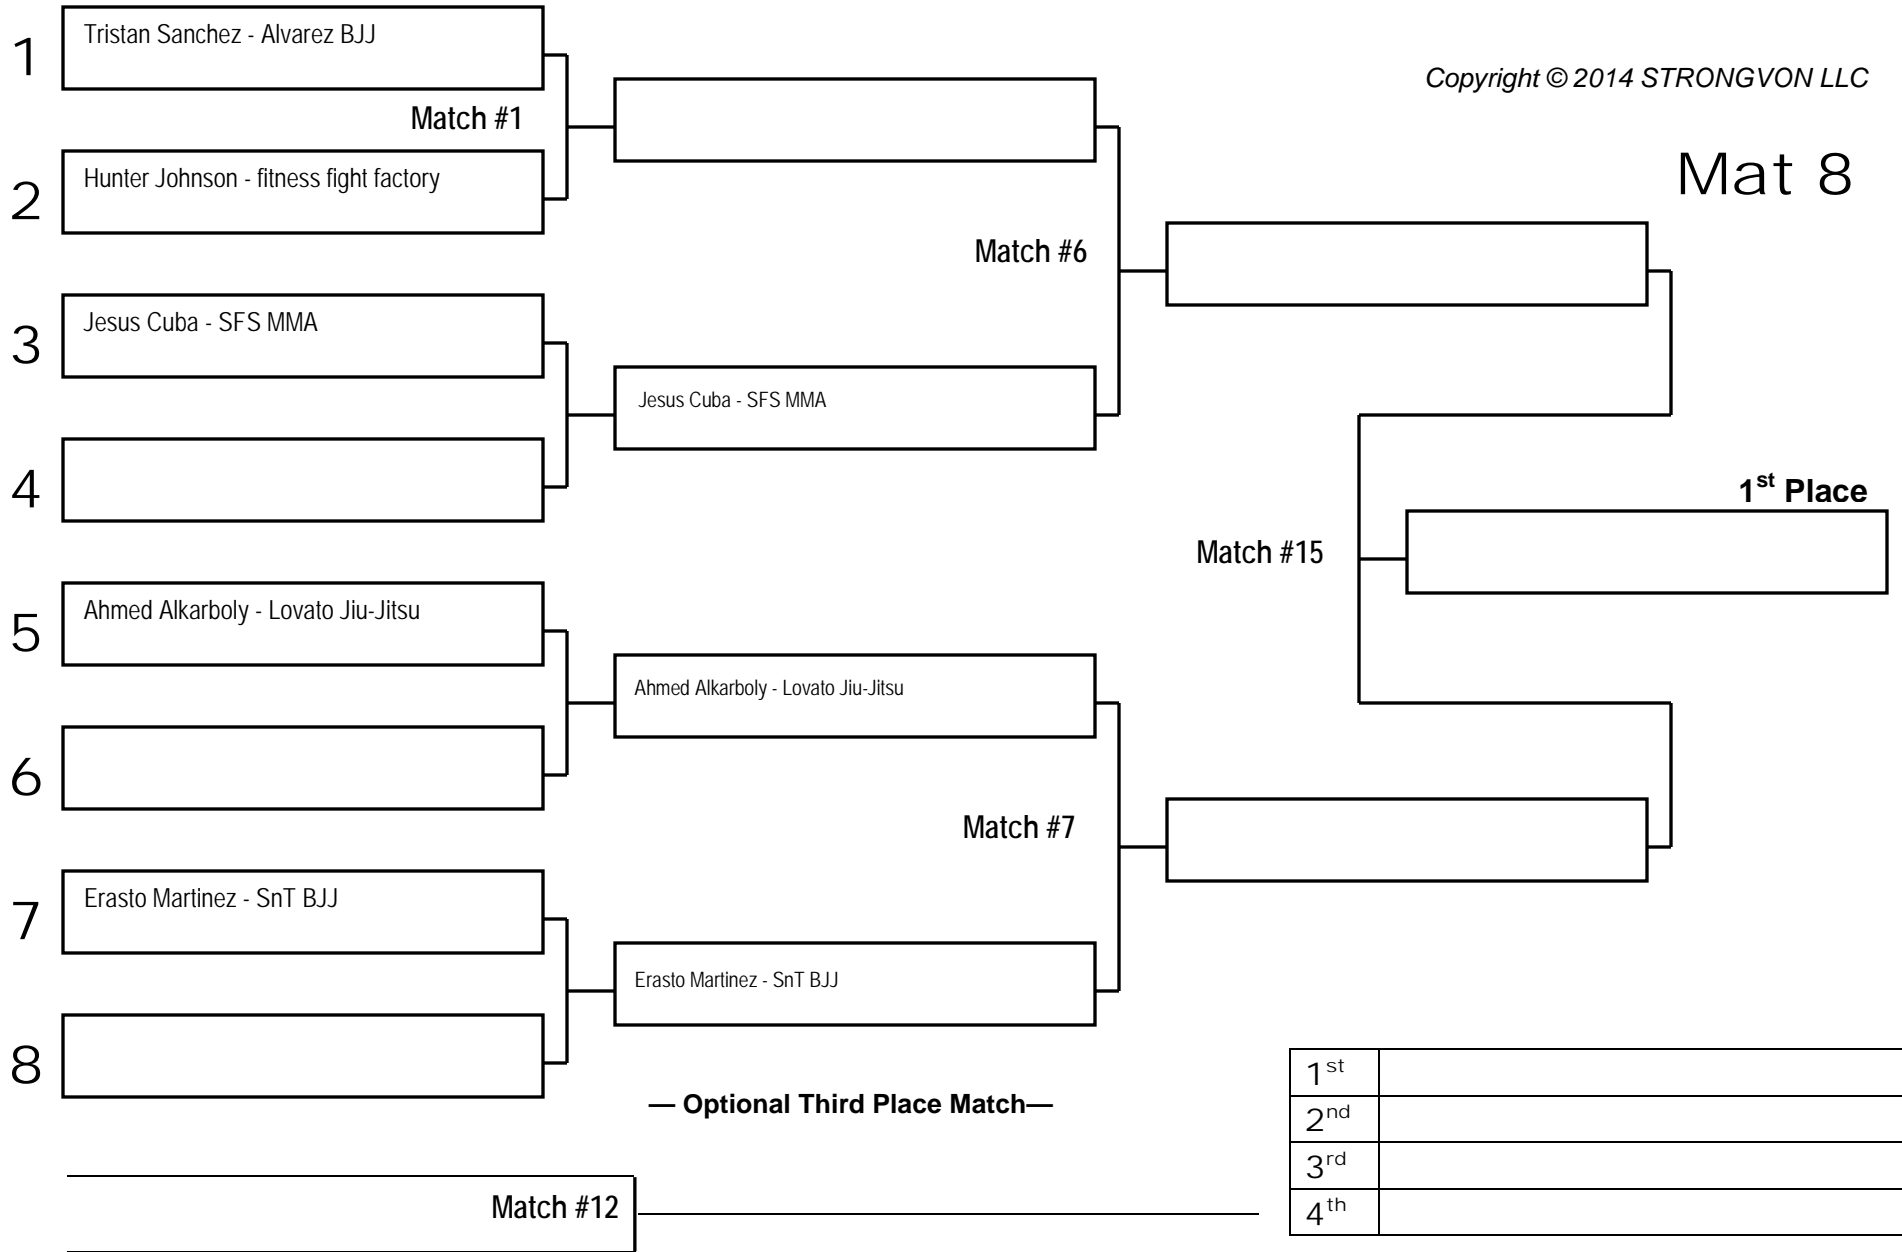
Copyright © 2014 STRONGVON LLC

Mat 8

1 Tristan Sanchez - Alvarez BJJ

Match #1

2 Hunter Johnson - fitness fight factory

Match #6

3 Jesus Cuba - SFS MMA

Jesus Cuba - SFS MMA

4

1$^{st}$ Place

Match #15

5 Ahmed Alkarboly - Lovato Jiu-Jitsu

Ahmed Alkarboly - Lovato Jiu-Jitsu

6

Match #7

7 Erasto Martinez - SnT BJJ

Erasto Martinez - SnT BJJ

8

— Optional Third Place Match—

Match #12

| 1$^{st}$ | |
|---|---|
| 2$^{nd}$ | |
| 3$^{rd}$ | |
| 4$^{th}$ | |